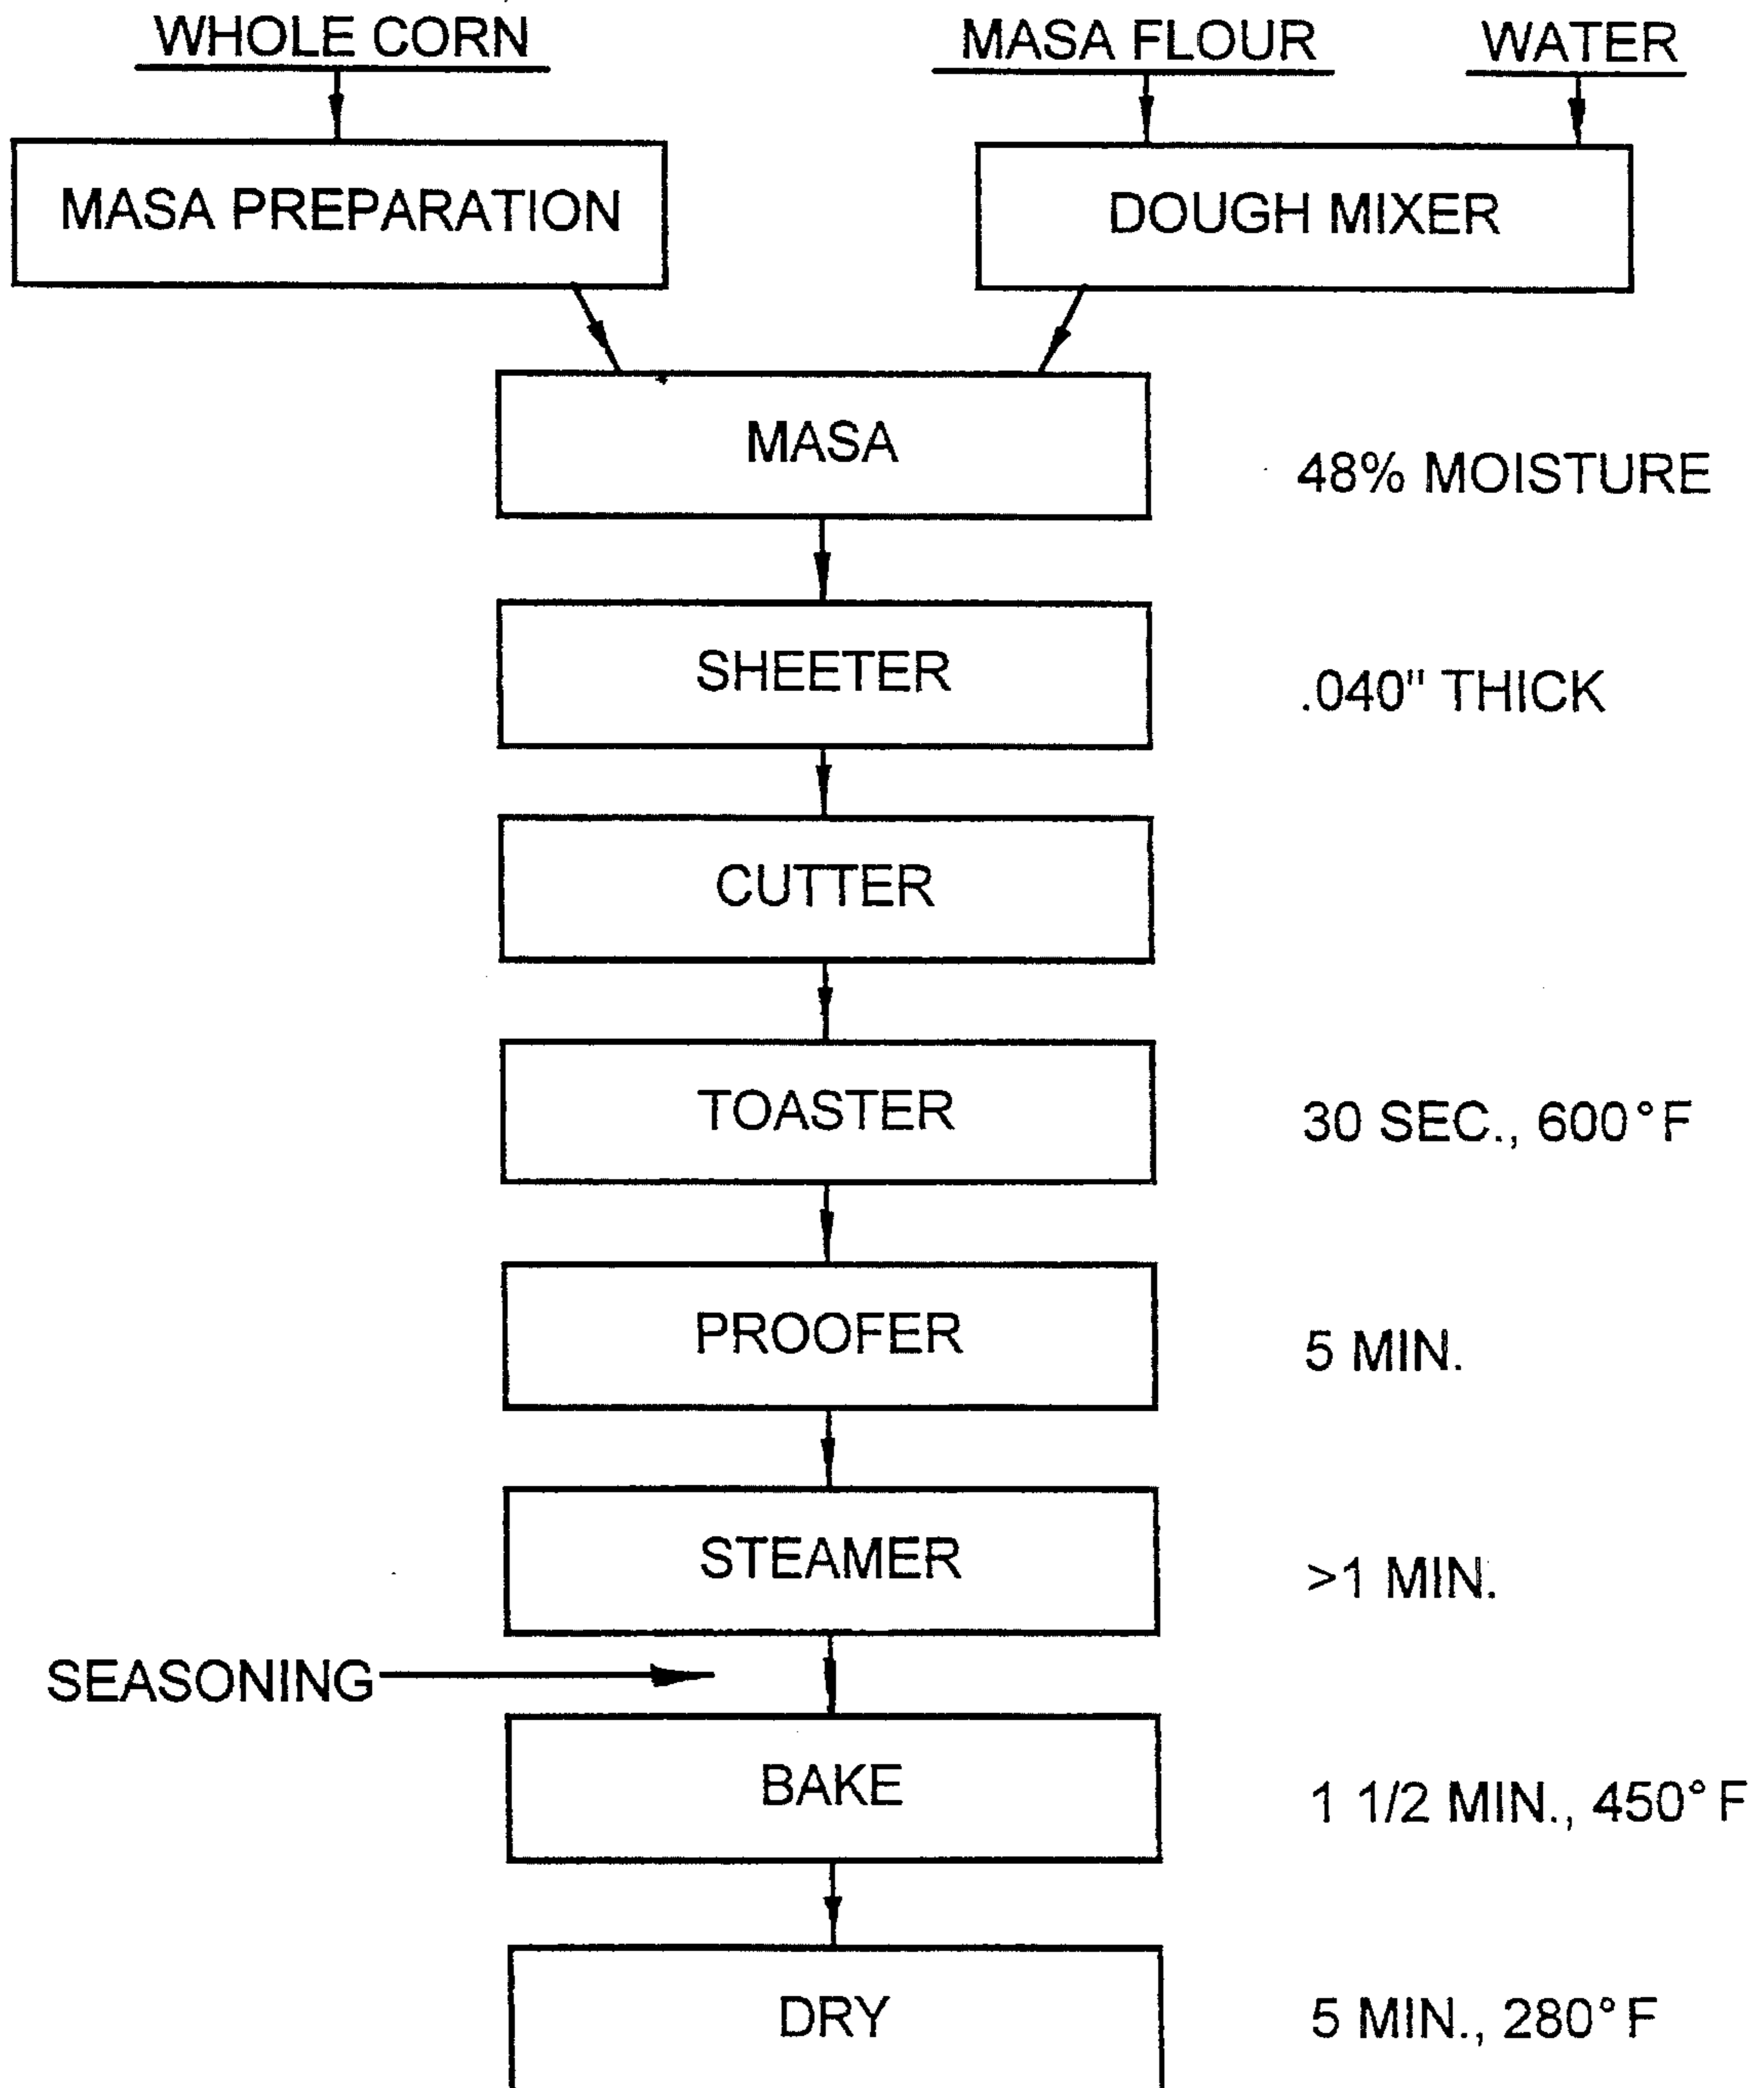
WHOLE CORN

MASA FLOUR

WATER

MASA PREPARATION

DOUGH MIXER

MASA

48% MOISTURE

SHEETER

.040" THICK

CUTTER

TOASTER

30 SEC., 600°F

PROOFER

5 MIN.

STEAMER

>1 MIN.

SEASONING

BAKE

1 1/2 MIN., 450° F

DRY

5 MIN., 280° F